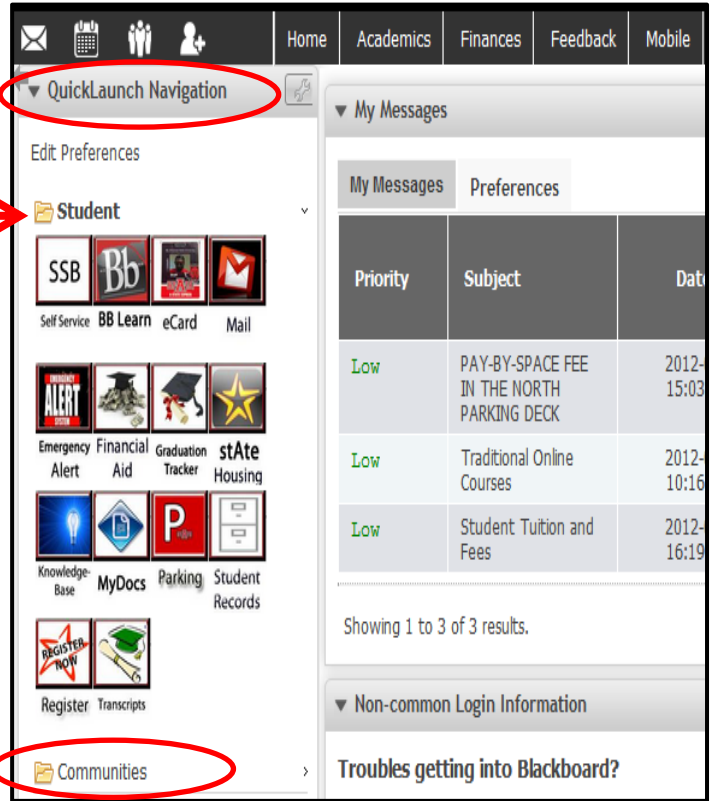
Home Academics Finances Feedback Mobile

QuickLaunch Navigation

Edit Preferences

Student

SSB
Self Service

Bb
BB Learn

eCard

Mail

EMERGENCY ALERT SYSTEM
Emergency Alert

Financial Aid

Graduation Tracker

stAte Housing

Knowledge-Base

MyDocs

P
Parking

Student Records

REGISTER NOW
Register

Transcripts

Communities

My Messages

My Messages | Preferences

| Priority | Subject | Dat |
|---|---|---|
| Low | PAY-BY-SPACE FEE IN THE NORTH PARKING DECK | 2012- 15:03 |
| Low | Traditional Online Courses | 2012- 10:16 |
| Low | Student Tuition and Fees | 2012- 16:19 |

Showing 1 to 3 of 3 results.

Non-common Login Information

Troubles getting into Blackboard?